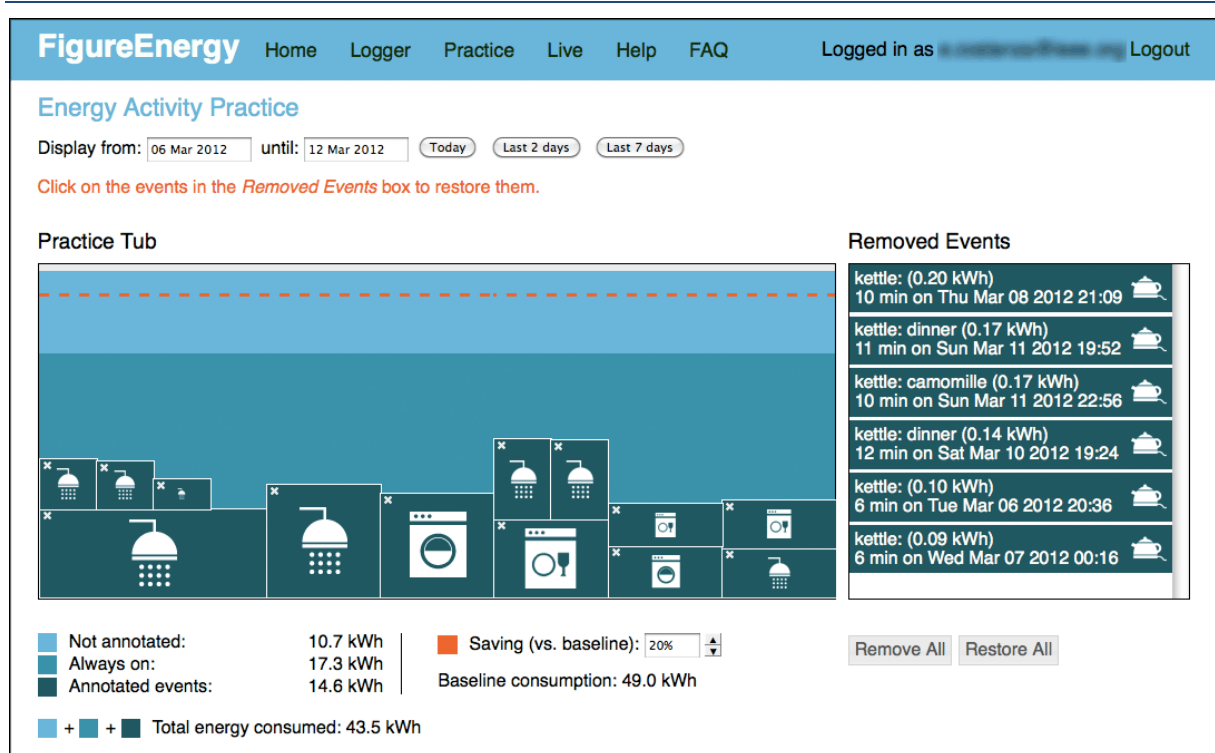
FigureEnergy Home Logger Practice Live Help FAQ Logged in as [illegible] Logout

Energy Activity Practice

Display from: 06 Mar 2012 until: 12 Mar 2012 Today Last 2 days Last 7 days

Click on the events in the *Removed Events* box to restore them.

Practice Tub

Removed Events

kettle: (0.20 kWh)
10 min on Thu Mar 08 2012 21:09

kettle: dinner (0.17 kWh)
11 min on Sun Mar 11 2012 19:52

kettle: camomille (0.17 kWh)
10 min on Sun Mar 11 2012 22:56

kettle: dinner (0.14 kWh)
12 min on Sat Mar 10 2012 19:24

kettle: (0.10 kWh)
6 min on Tue Mar 06 2012 20:36

kettle: (0.09 kWh)
6 min on Wed Mar 07 2012 00:16

| | |
|---|---|
| Not annotated: | 10.7 kWh |
| Always on: | 17.3 kWh |
| Annotated events: | 14.6 kWh |

Saving (vs. baseline): 20%

Baseline consumption: 49.0 kWh

Remove All Restore All

+ + Total energy consumed: 43.5 kWh